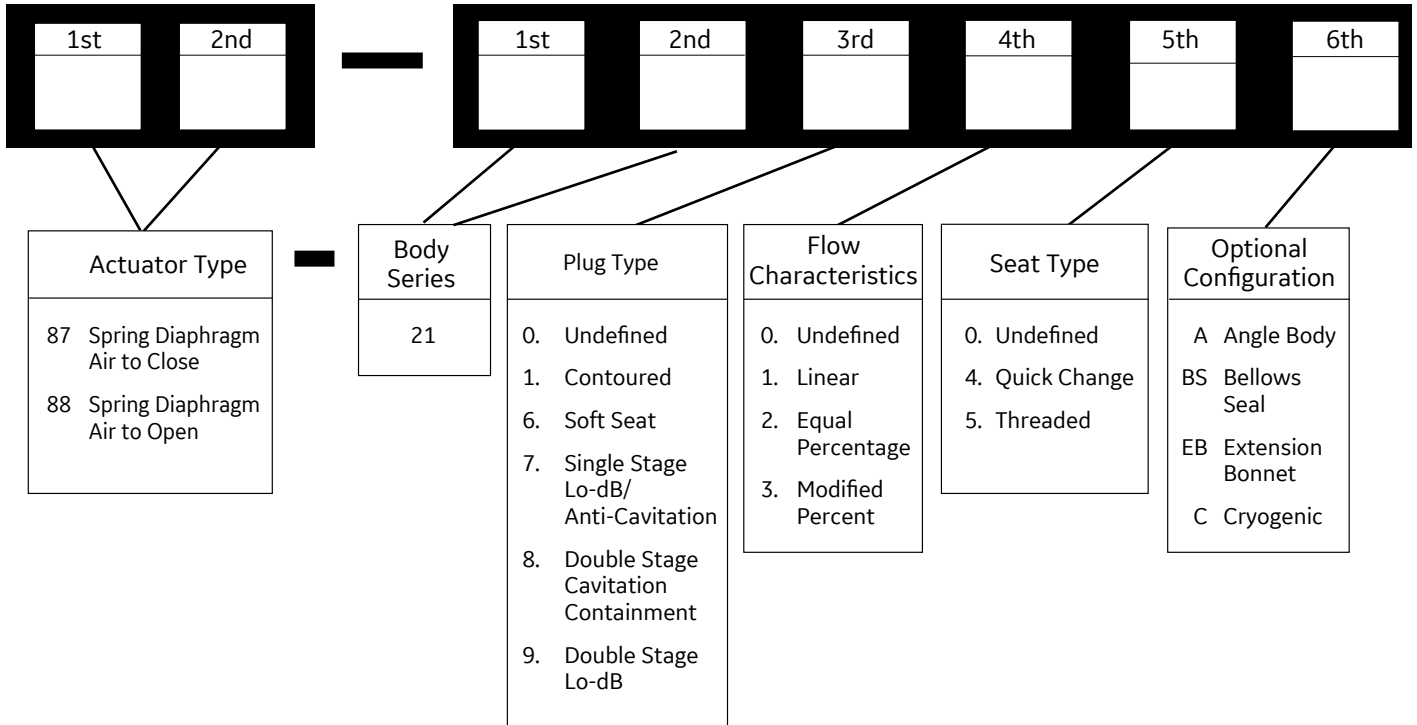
1st 2nd — 1st 2nd 3rd 4th 5th 6th

Actuator Type

87 Spring Diaphragm Air to Close

88 Spring Diaphragm Air to Open

—

Body Series

21

Plug Type

0. Undefined

1. Contoured

6. Soft Seat

7. Single Stage Lo-dB/ Anti-Cavitation

8. Double Stage Cavitation Containment

9. Double Stage Lo-dB

Flow Characteristics

0. Undefined

1. Linear

2. Equal Percentage

3. Modified Percent

Seat Type

0. Undefined

4. Quick Change

5. Threaded

Optional Configuration

A Angle Body

BS Bellows Seal

EB Extension Bonnet

C Cryogenic